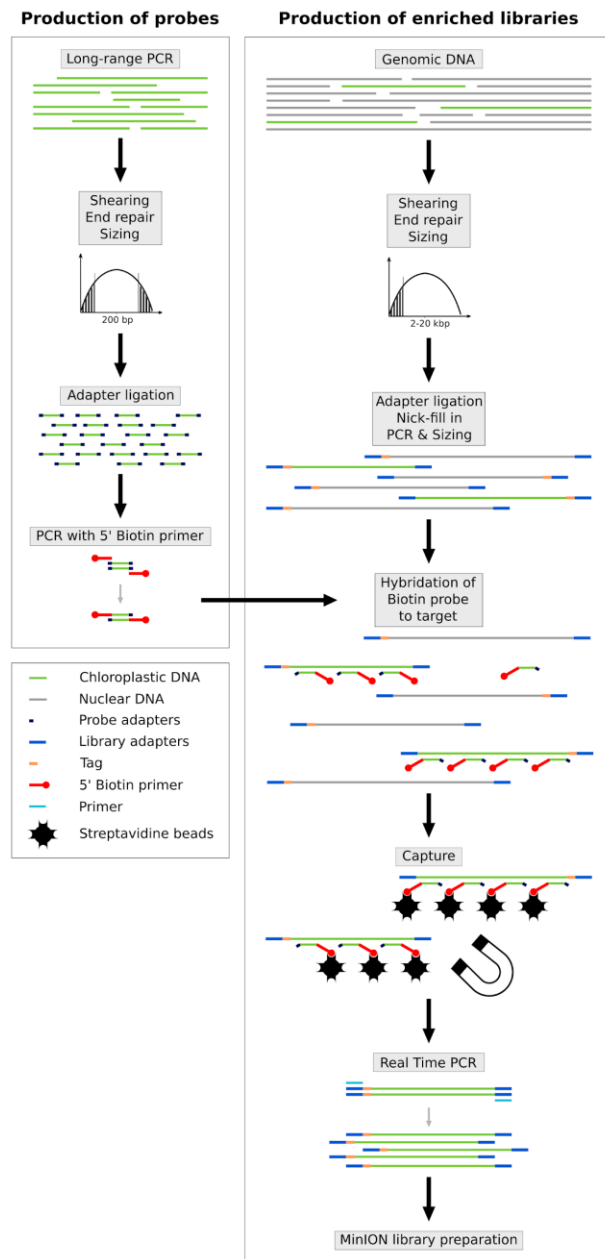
Production of probes

Long-range PCR

Shearing
End repair
Sizing

200 bp

Adapter ligation

PCR with 5' Biotin primer

Chloroplastic DNA
Nuclear DNA
Probe adapters
Library adapters
Tag
5' Biotin primer
Primer
Streptavidine beads

Production of enriched libraries

Genomic DNA

Shearing
End repair
Sizing

2-20 kbp

Adapter ligation
Nick-fill in
PCR & Sizing

Hybridation of
Biotin probe
to target

Capture

Real Time PCR

MinION library preparation